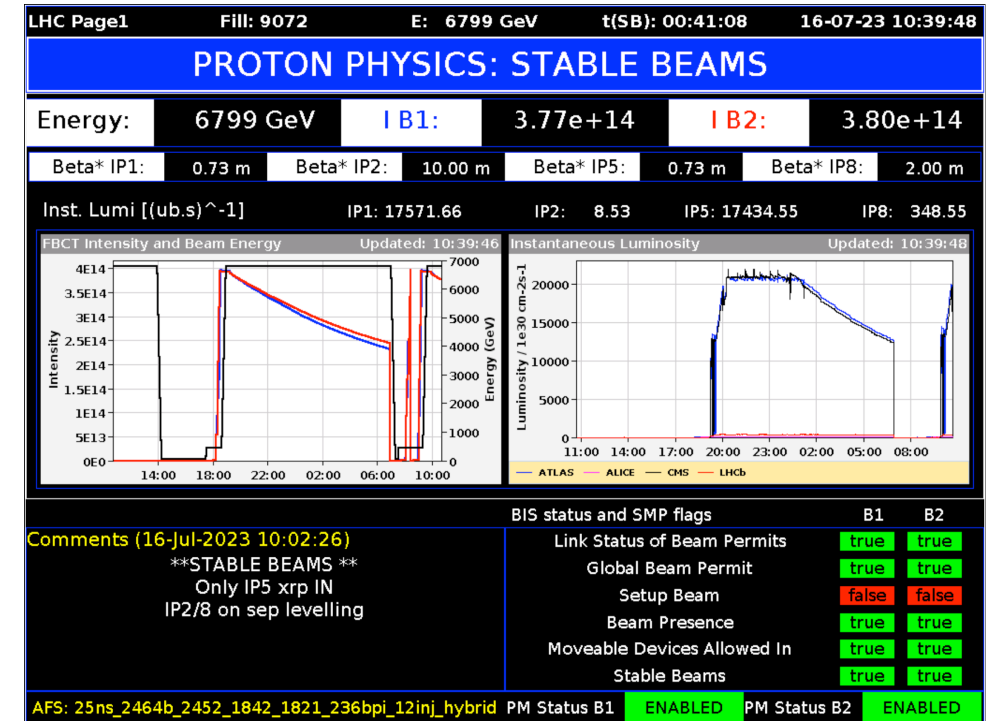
LHC Page1 Fill: 9072 E: 6799 GeV t(SB): 00:41:08 16-07-23 10:39:48

PROTON PHYSICS: STABLE BEAMS

| Energy: | 6799 GeV | I B1: | 3.77e+14 | I B2: | 3.80e+14 |
|---|---|---|---|---|---|

| Beta* IP1: | 0.73 m | Beta* IP2: | 10.00 m | Beta* IP5: | 0.73 m | Beta* IP8: | 2.00 m |
|---|---|---|---|---|---|---|---|

Inst. Lumi [(ub.s)^-1] IP1: 17571.66 IP2: 8.53 IP5: 17434.55 IP8: 348.55

FBCT Intensity and Beam Energy Updated: 10:39:46

Intensity
4E14
3.5E14
3E14
2.5E14
2E14
1.5E14
1E14
5E13
0E0
14:00 18:00 22:00 02:00 06:00 10:00
Energy (GeV)
7000
6000
5000
4000
3000
2000
1000
0

Instantaneous Luminosity Updated: 10:39:48

Luminosity / 1e30 cm-2s-1
20000
15000
10000
5000
0
11:00 14:00 17:00 20:00 23:00 02:00 05:00 08:00
ATLAS ALICE CMS LHCb

Comments (16-Jul-2023 10:02:26)
**STABLE BEAMS **
Only IP5 xrp IN
IP2/8 on sep levelling

| BIS status and SMP flags | B1 | B2 |
|---|---|---|
| Link Status of Beam Permits | true | true |
| Global Beam Permit | true | true |
| Setup Beam | false | false |
| Beam Presence | true | true |
| Moveable Devices Allowed In | true | true |
| Stable Beams | true | true |

AFS: 25ns_2464b_2452_1842_1821_236bpi_12inj_hybrid PM Status B1 ENABLED PM Status B2 ENABLED